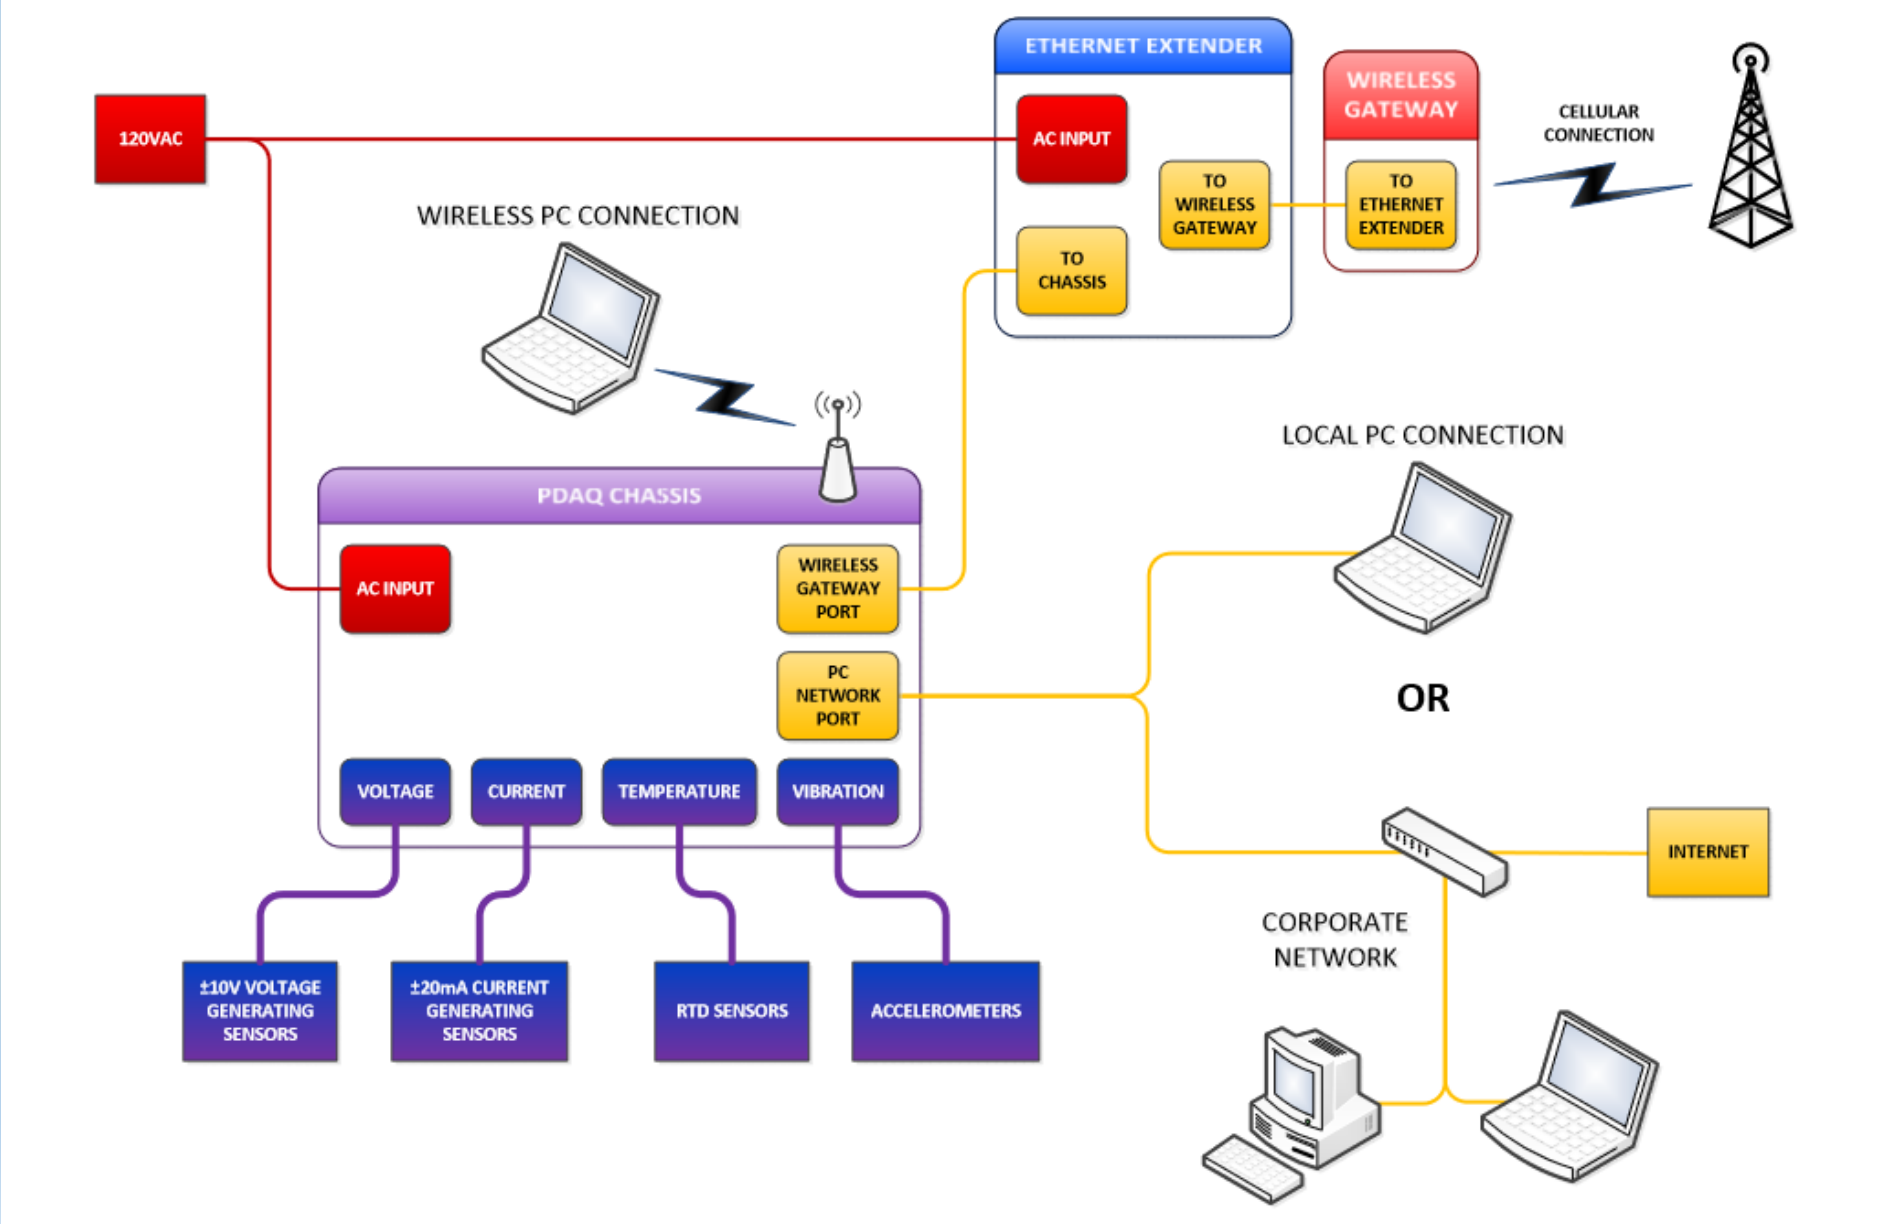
ETHERNET EXTENDER

AC INPUT

TO WIRELESS GATEWAY

TO CHASSIS

WIRELESS GATEWAY

TO ETHERNET EXTENDER

CELLULAR CONNECTION

120VAC

WIRELESS PC CONNECTION

LOCAL PC CONNECTION

PDAQ CHASSIS

AC INPUT

WIRELESS GATEWAY PORT

PC NETWORK PORT

OR

VOLTAGE

CURRENT

TEMPERATURE

VIBRATION

INTERNET

CORPORATE NETWORK

±10V VOLTAGE GENERATING SENSORS

±20mA CURRENT GENERATING SENSORS

RTD SENSORS

ACCELEROMETERS